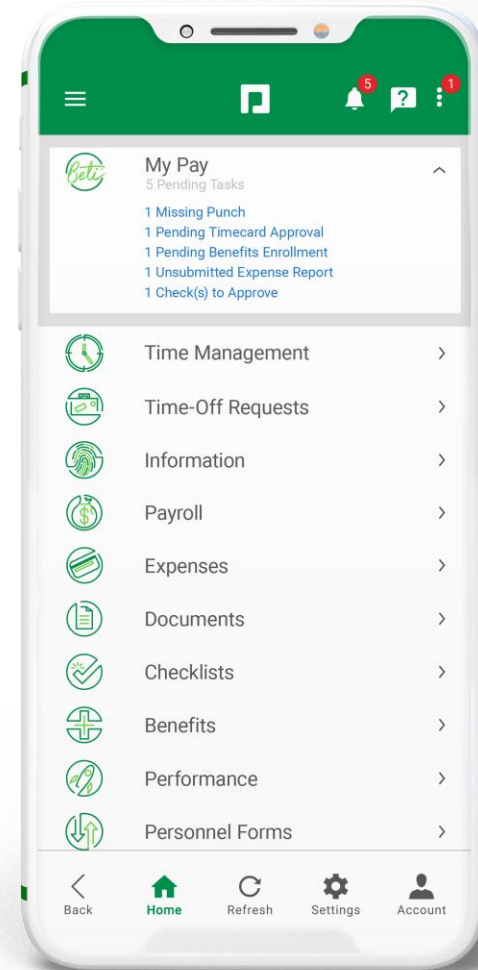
5 ? 1

Beti

My Pay
5 Pending Tasks

1 Missing Punch
1 Pending Timecard Approval
1 Pending Benefits Enrollment
1 Unsubmitted Expense Report
1 Check(s) to Approve

Time Management

Time-Off Requests

Information

Payroll

Expenses

Documents

Checklists

Benefits

Performance

Personnel Forms

Back Home Refresh Settings Account